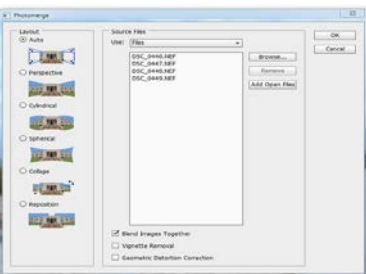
Photomerge

Layout
Auto
Perspective
Cylindrical
Spherical
Collage
Reposition

Source Files
Use: Files

DSC_0446.NEF
DSC_0447.NEF
DSC_0448.NEF
DSC_0449.NEF

Browse...
Remove
Add Open Files

OK
Cancel

Blend Images Together
Vignette Removal
Geometric Distortion Correction